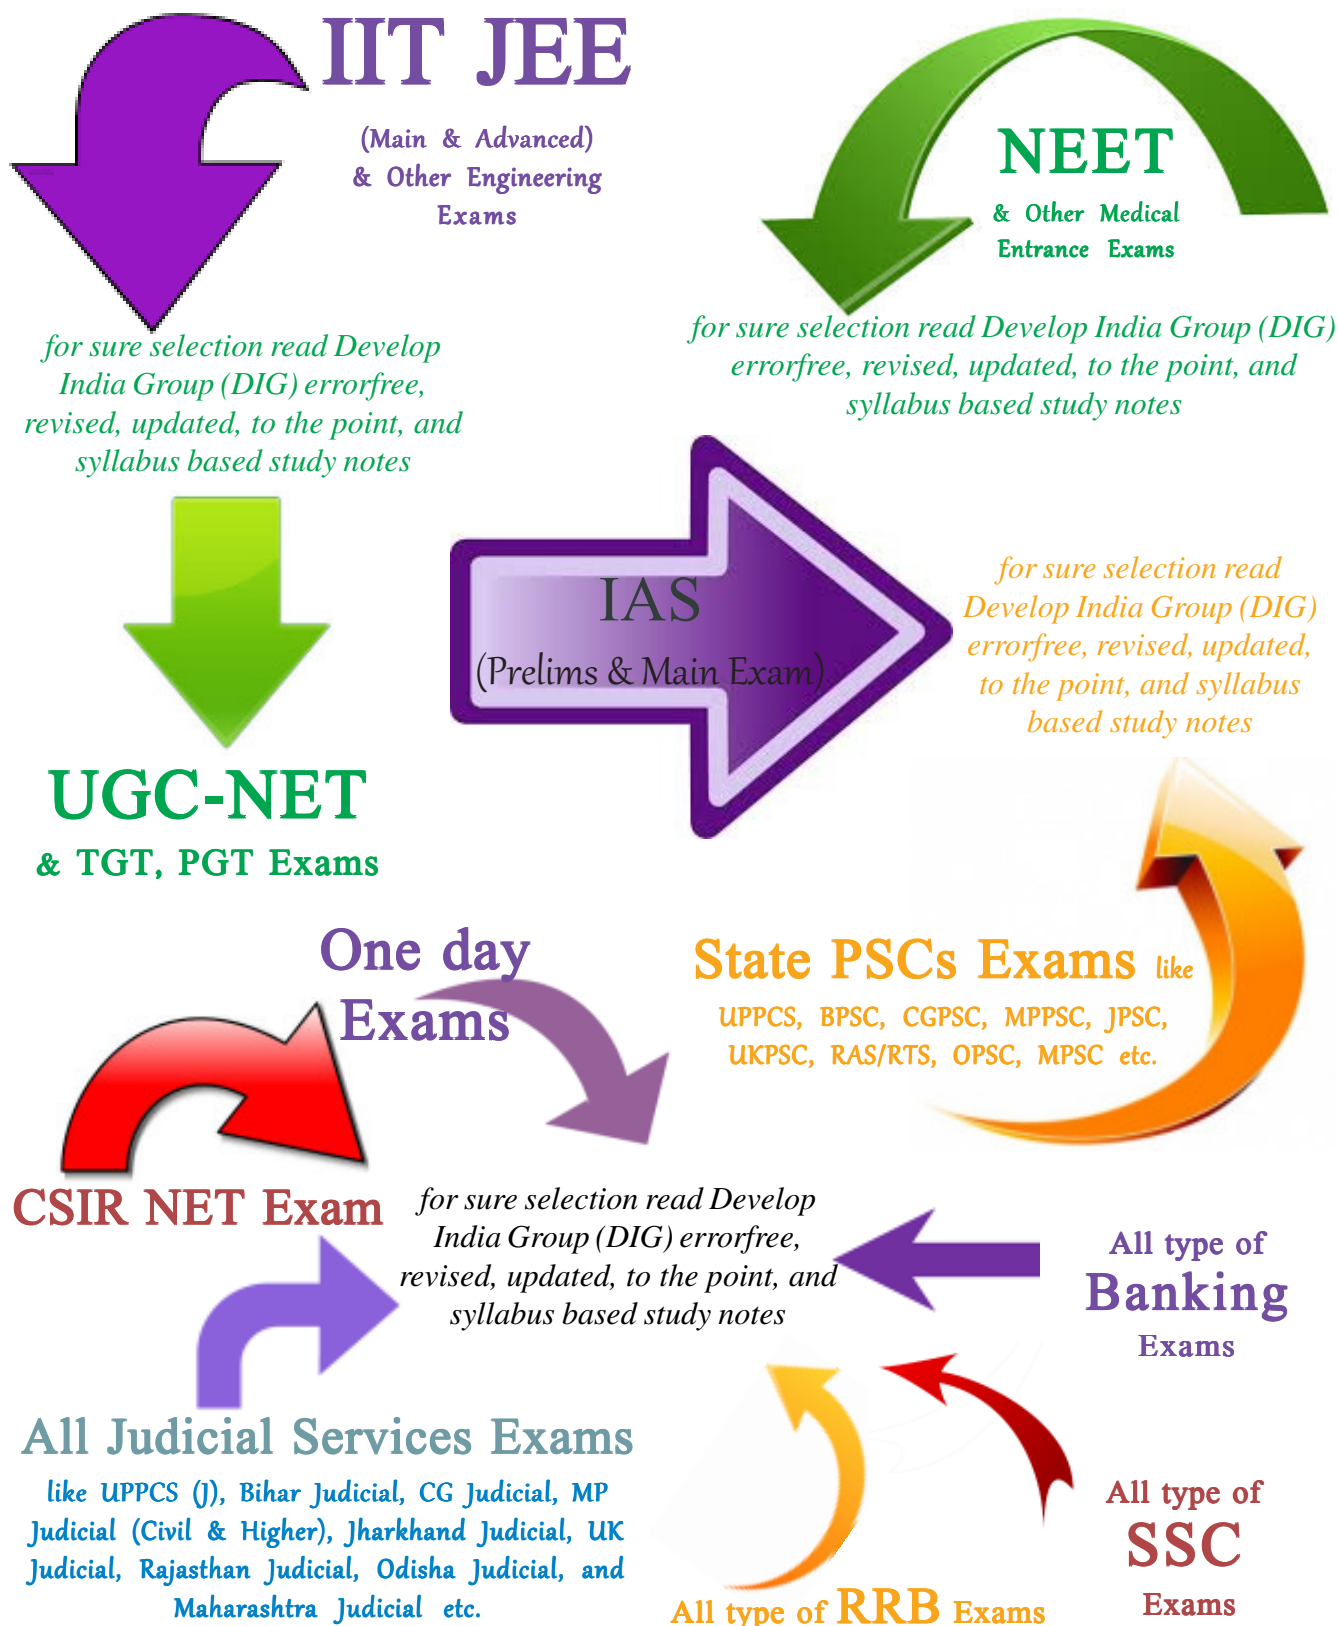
IIT JEE

(Main & Advanced) & Other Engineering Exams

NEET

& Other Medical Entrance Exams

for sure selection read Develop India Group (DIG) errorfree, revised, updated, to the point, and syllabus based study notes

for sure selection read Develop India Group (DIG) errorfree, revised, updated, to the point, and syllabus based study notes

IAS

(Prelims & Main Exam)

for sure selection read Develop India Group (DIG) errorfree, revised, updated, to the point, and syllabus based study notes

UGC-NET

& TGT, PGT Exams

One day Exams

State PSCs Exams like

UPPCS, BPSC, CGPSC, MPPSC, JPSC, UKPSC, RAS/RTS, OPSC, MPSC etc.

CSIR NET Exam

for sure selection read Develop India Group (DIG) errorfree, revised, updated, to the point, and syllabus based study notes

All type of

Banking

Exams

All Judicial Services Exams

like UPPCS (J), Bihar Judicial, CG Judicial, MP Judicial (Civil & Higher), Jharkhand Judicial, UK Judicial, Rajasthan Judicial, Odisha Judicial, and Maharashtra Judicial etc.

All type of RRB Exams

All type of

SSC

Exams